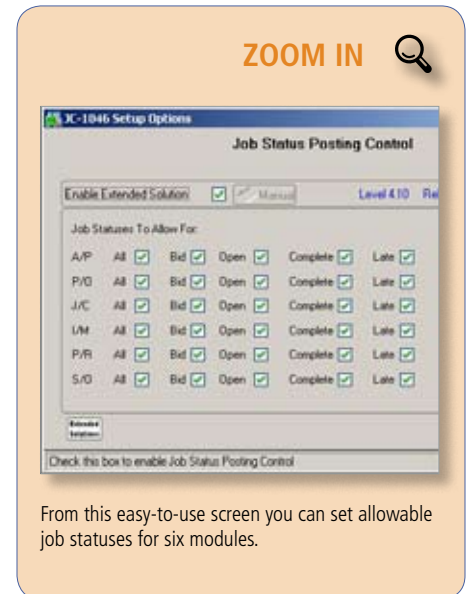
ZOOM IN

JC-1046 Setup Options

Job Status Posting Control

Enable Extended Solution Manual Level 4.10 Re

Job Statuses To Allow For:

| | | | | | |
|---|---|---|---|---|---|
| A/P | All | Bid | Open | Complete | Late |
| P/O | All | Bid | Open | Complete | Late |
| J/C | All | Bid | Open | Complete | Late |
| I/M | All | Bid | Open | Complete | Late |
| P/R | All | Bid | Open | Complete | Late |
| S/O | All | Bid | Open | Complete | Late |

Extended Solutions

Check this box to enable Job Status Posting Control

From this easy-to-use screen you can set allowable job statuses for six modules.